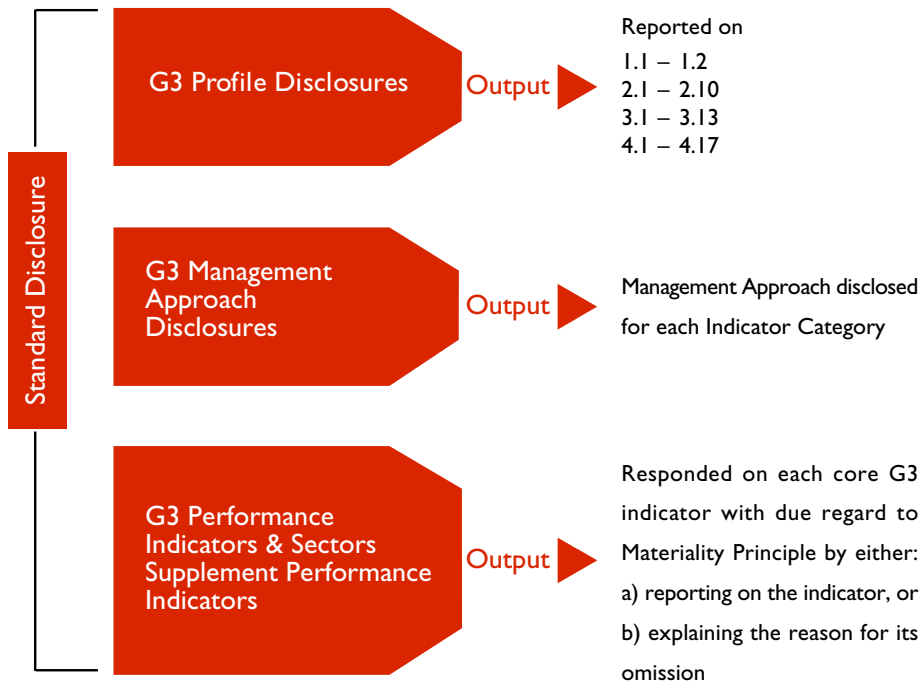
Standard Disclosure

G3 Profile Disclosures

Output

Reported on
1.1 – 1.2
2.1 – 2.10
3.1 – 3.13
4.1 – 4.17

G3 Management Approach Disclosures

Output

Management Approach disclosed for each Indicator Category

G3 Performance Indicators & Sectors Supplement Performance Indicators

Output

Responded on each core G3 indicator with due regard to Materiality Principle by either:
a) reporting on the indicator, or
b) explaining the reason for its omission